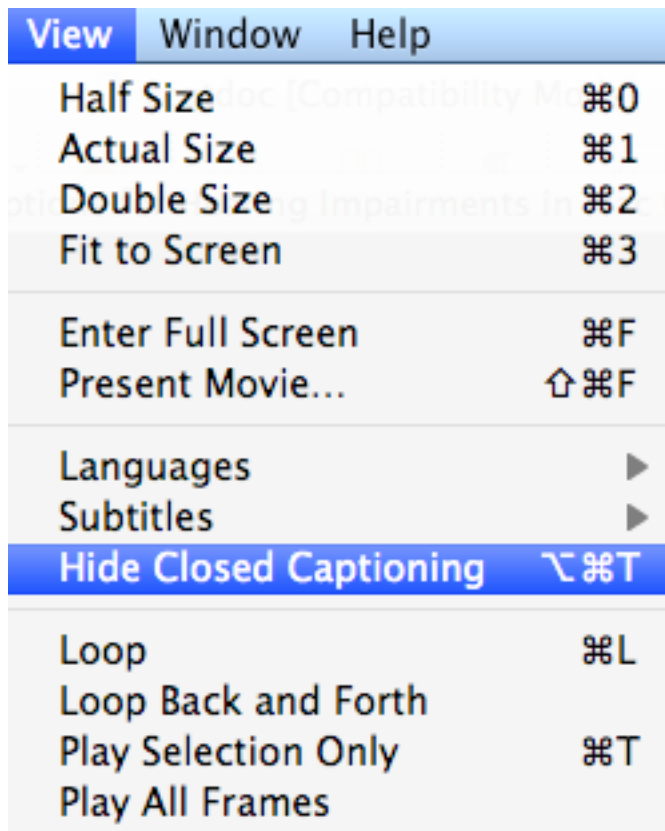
View Window Help

Half Size ⌘0
Actual Size ⌘1
Double Size ⌘2
Fit to Screen ⌘3

Enter Full Screen ⌘F
Present Movie… ⇧⌘F

Languages ▶
Subtitles ▶
Hide Closed Captioning ⌥⌘T

Loop ⌘L
Loop Back and Forth
Play Selection Only ⌘T
Play All Frames